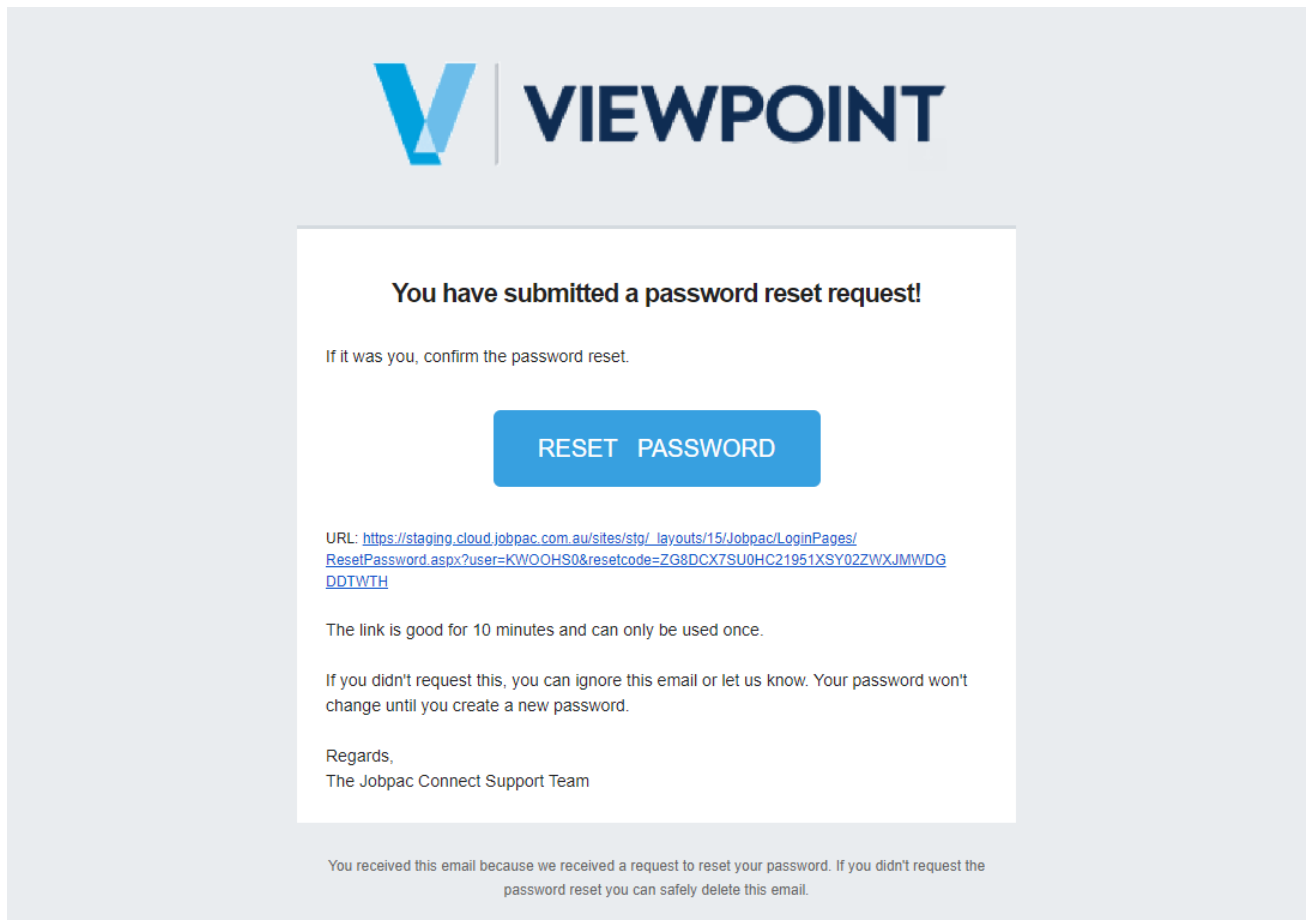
VIEWPOINT

You have submitted a password reset request!

If it was you, confirm the password reset.

RESET PASSWORD

URL: https://staging.cloud.jobpac.com.au/sites/stg/_layouts/15/Jobpac/LoginPages/ResetPassword.aspx?user=KWOOHS0&resetcode=ZG8DCX7SU0HC21951XSY02ZWXJMWDGDDTWTH

The link is good for 10 minutes and can only be used once.

If you didn't request this, you can ignore this email or let us know. Your password won't change until you create a new password.

Regards,
The Jobpac Connect Support Team

You received this email because we received a request to reset your password. If you didn't request the password reset you can safely delete this email.